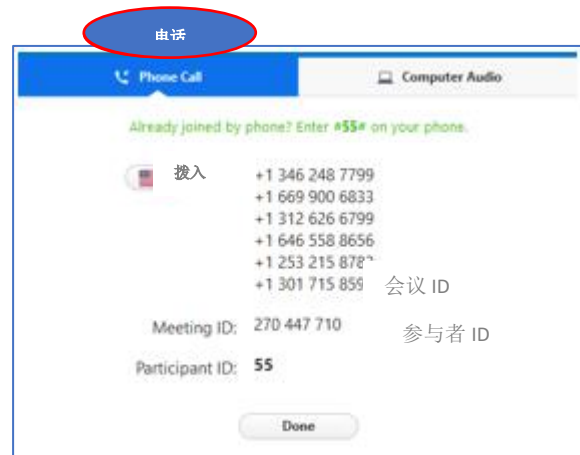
电话

Phone Call

Computer Audio

Already joined by phone? Enter #55# on your phone.

拨入

+1 346 248 7799
+1 669 900 6833
+1 312 626 6799
+1 646 558 8656
+1 253 215 878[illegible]
+1 301 715 859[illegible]

会议 ID

Meeting ID: 270 447 710

参与者 ID

Participant ID: 55

Done